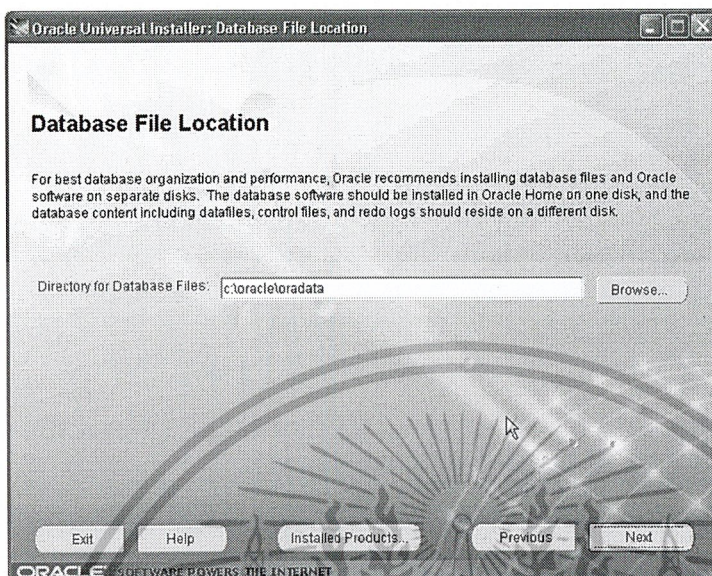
Oracle Universal Installer: Database File Location

Database File Location

For best database organization and performance, Oracle recommends installing database files and Oracle software on separate disks. The database software should be installed in Oracle Home on one disk, and the database content including datafiles, control files, and redo logs should reside on a different disk.

Directory for Database Files: c:\oracle\oradata

Browse...

Exit

Help

Installed Products...

Previous

Next

ORACLE SOFTWARE POWERS THE INTERNET